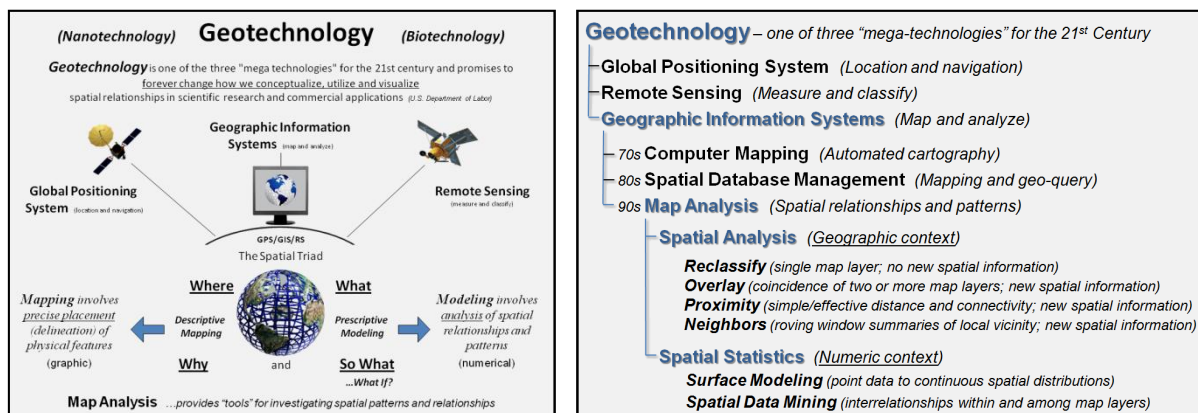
(Nanotechnology) Geotechnology (Biotechnology)

Geotechnology is one of the three "mega technologies" for the 21st century and promises to forever change how we conceptualize, utilize and visualize spatial relationships in scientific research and commercial applications (U.S. Department of Labor)

Geographic Information Systems (map and analyze)

Global Positioning System (location and navigation)

Remote Sensing (measure and classify)

GPS/GIS/RS
The Spatial Triad

Where
What
Descriptive Mapping
Prescriptive Modeling
Why
and
So What
...What If?

Mapping involves precise placement (delineation) of physical features
(graphic)

Modeling involves analysis of spatial relationships and patterns
(numerical)

Map Analysis ...provides "tools" for investigating spatial patterns and relationships

Geotechnology – one of three "mega-technologies" for the 21st Century

Global Positioning System (Location and navigation)
Remote Sensing (Measure and classify)
Geographic Information Systems (Map and analyze)
70s Computer Mapping (Automated cartography)
80s Spatial Database Management (Mapping and geo-query)
90s Map Analysis (Spatial relationships and patterns)
Spatial Analysis (Geographic context)
Reclassify (single map layer; no new spatial information)
Overlay (coincidence of two or more map layers; new spatial information)
Proximity (simple/effective distance and connectivity; new spatial information)
Neighbors (roving window summaries of local vicinity; new spatial information)
Spatial Statistics (Numeric context)
Surface Modeling (point data to continuous spatial distributions)
Spatial Data Mining (interrelationships within and among map layers)